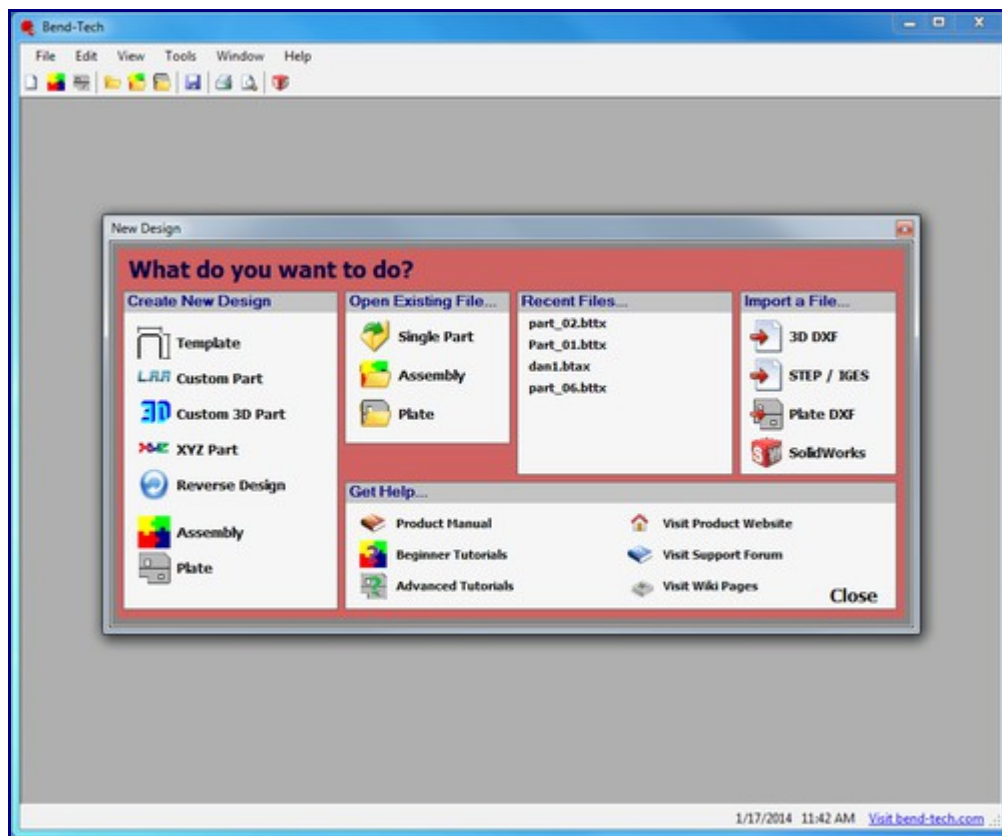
Bend-Tech

File Edit View Tools Window Help

New Design

What do you want to do?

Create New Design

Template

Custom Part

Custom 3D Part

XYZ Part

Reverse Design

Assembly

Plate

Open Existing File...

Single Part

Assembly

Plate

Recent Files...

part_02.bttx

Part_01.bttx

dan1.btax

part_06.bttx

Import a File...

3D DXF

STEP / IGES

Plate DXF

SolidWorks

Get Help...

Product Manual

Beginner Tutorials

Advanced Tutorials

Visit Product Website

Visit Support Forum

Visit Wiki Pages

Close

1/17/2014 11:42 AM Visit bend-tech.com